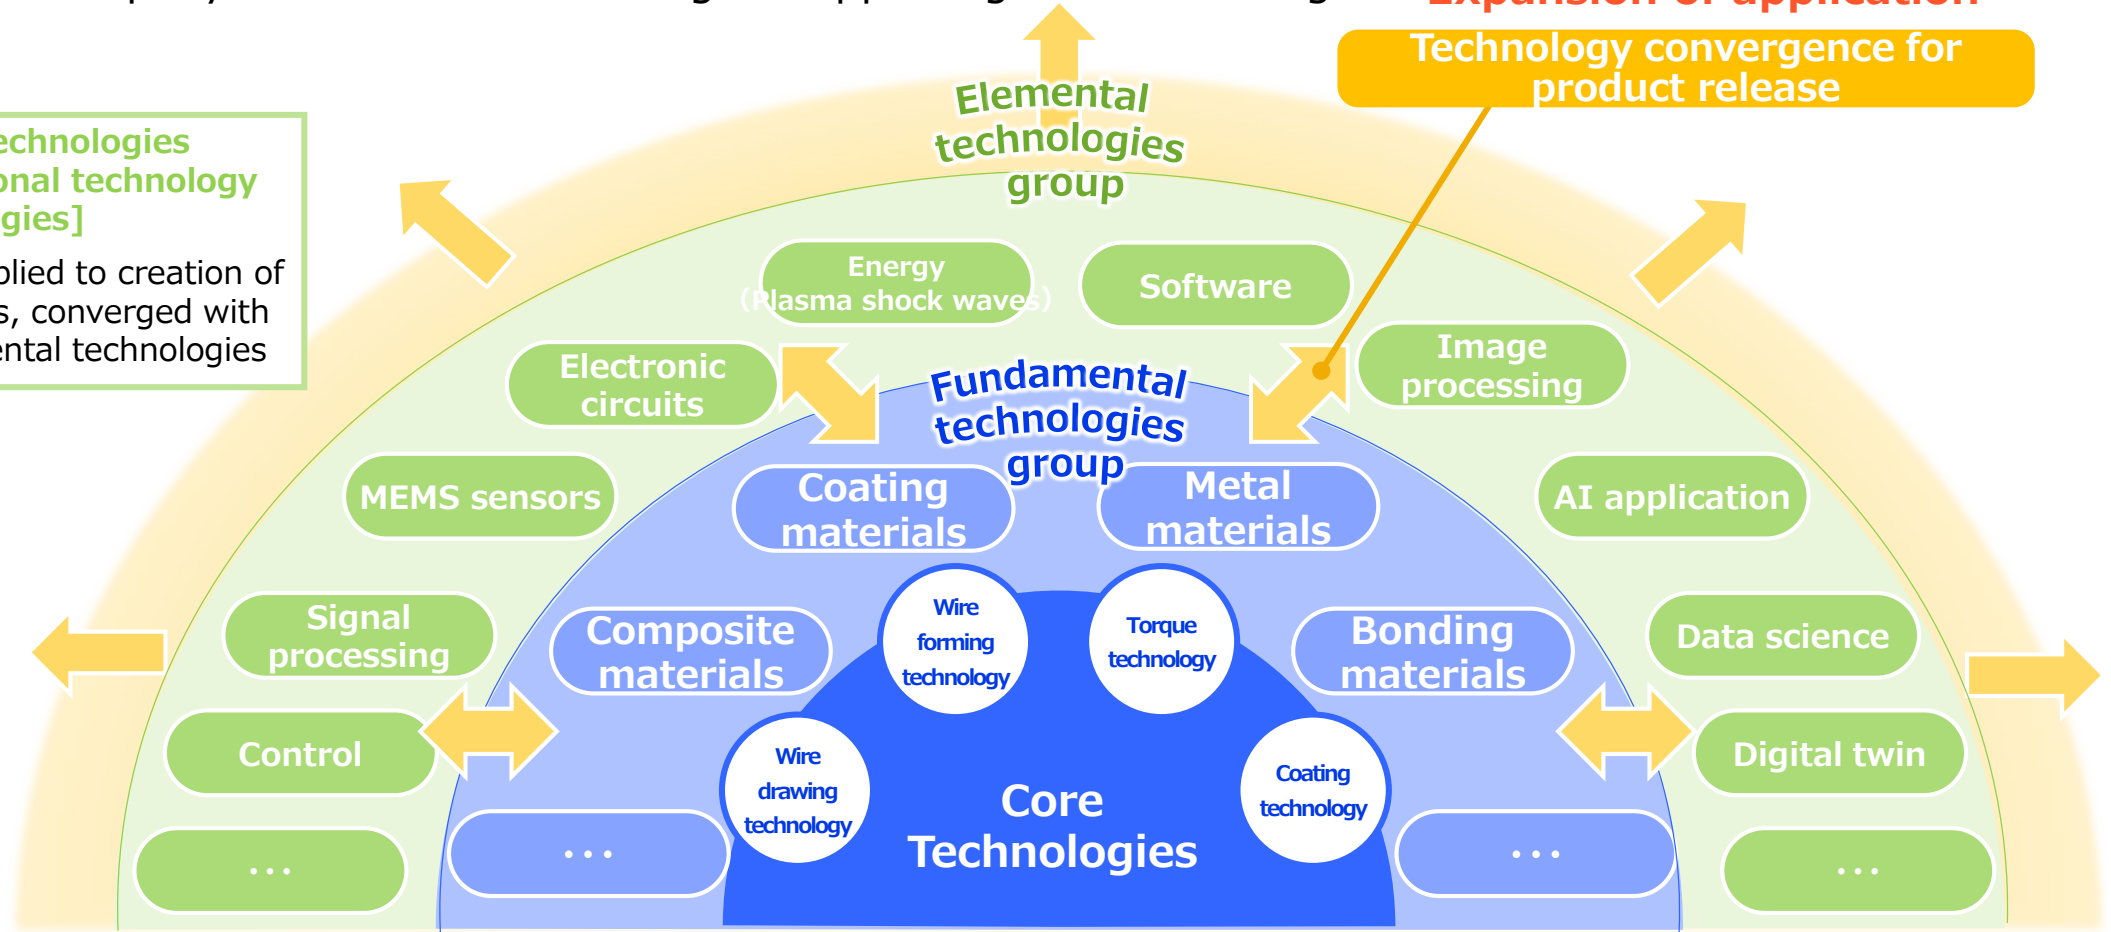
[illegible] Expansion of application

Technology convergence for product release

echnologies
onal technology
gies]

plied to creation of
s, converged with
ental technologies

Elemental technologies group

Energy (Plasma shock waves)

Software

Electronic circuits

Image processing

MEMS sensors

AI application

Signal processing

Data science

Control

Digital twin

...

...

Fundamental technologies group

Coating materials

Metal materials

Composite materials

Bonding materials

...

...

Wire forming technology

Torque technology

Wire drawing technology

Coating technology

Core Technologies